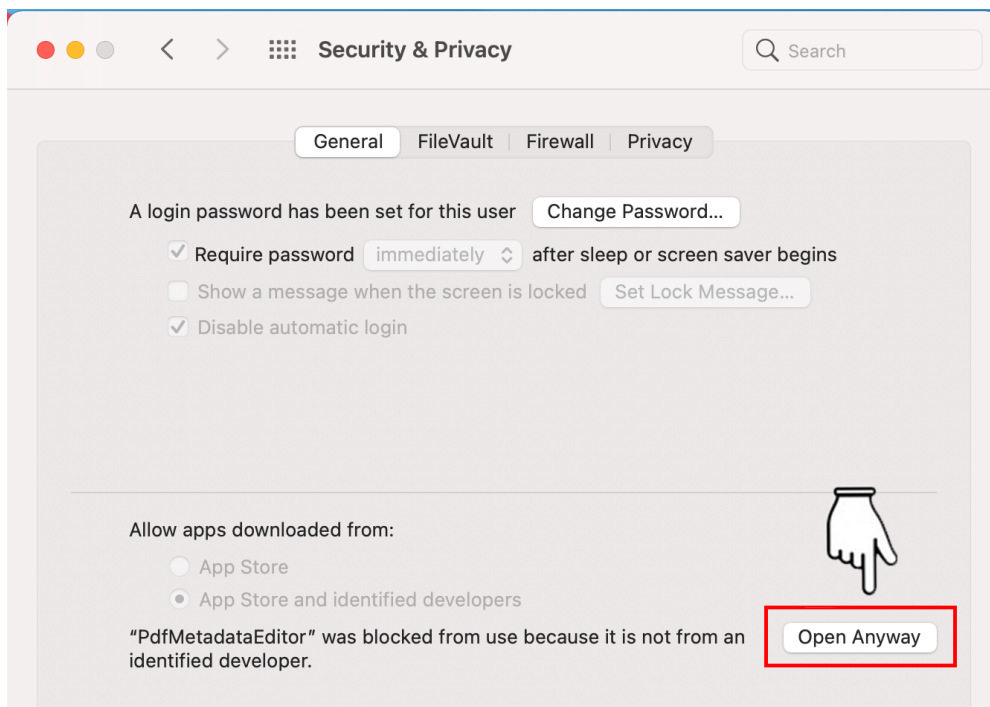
Security & Privacy

Search

General | FileVault | Firewall | Privacy

A login password has been set for this user Change Password...

Require password immediately after sleep or screen saver begins

Show a message when the screen is locked Set Lock Message...

Disable automatic login

Allow apps downloaded from:

App Store

App Store and identified developers

“PdfMetadataEditor” was blocked from use because it is not from an identified developer.

Open Anyway